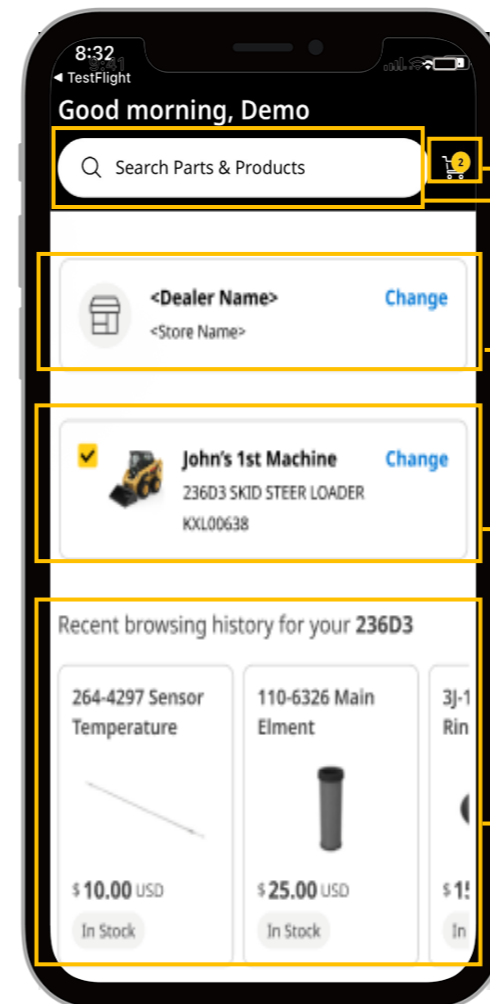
8:32
◂ TestFlight

Good morning, Demo

Search Parts & Products

2

<Dealer Name>
<Store Name>
Change

John's 1st Machine
236D3 SKID STEER LOADER
KXL00638
Change

Recent browsing history for your 236D3

264-4297 Sensor Temperature
$10.00 USD
In Stock

110-6326 Main Elment
$25.00 USD
In Stock

3J-1 Rin
$1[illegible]
In